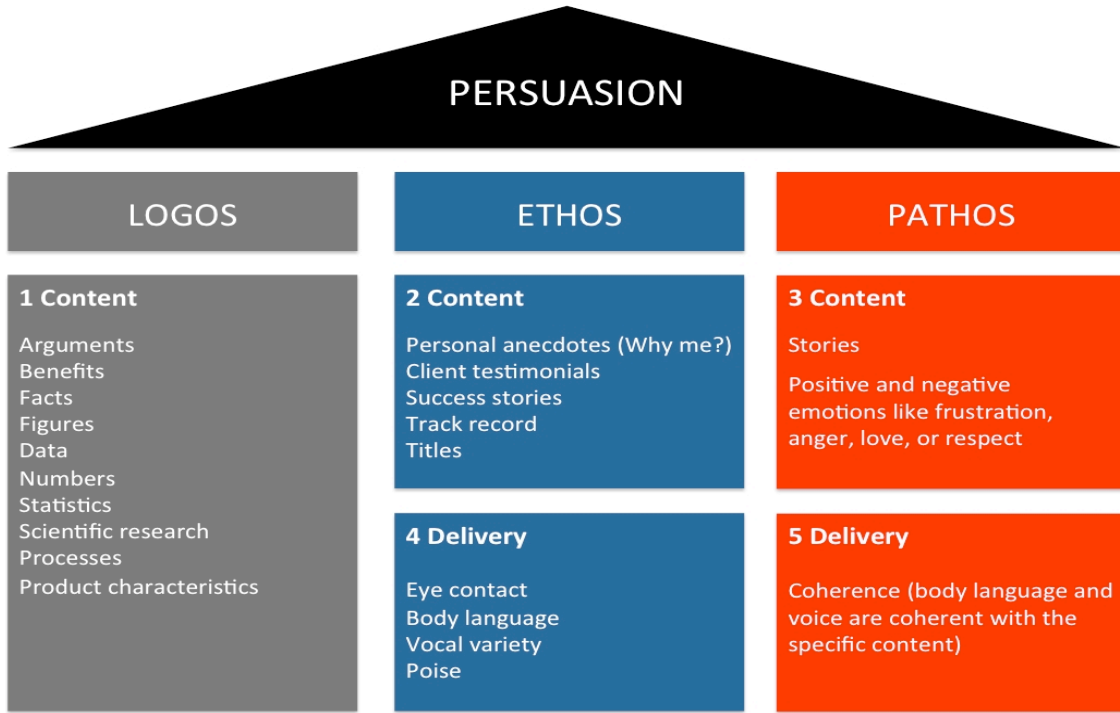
PERSUASION

LOGOS

1 Content

Arguments
Benefits
Facts
Figures
Data
Numbers
Statistics
Scientific research
Processes
Product characteristics

ETHOS

2 Content

Personal anecdotes (Why me?)
Client testimonials
Success stories
Track record
Titles

4 Delivery

Eye contact
Body language
Vocal variety
Poise

PATHOS

3 Content

Stories

Positive and negative emotions like frustration, anger, love, or respect

5 Delivery

Coherence (body language and voice are coherent with the specific content)